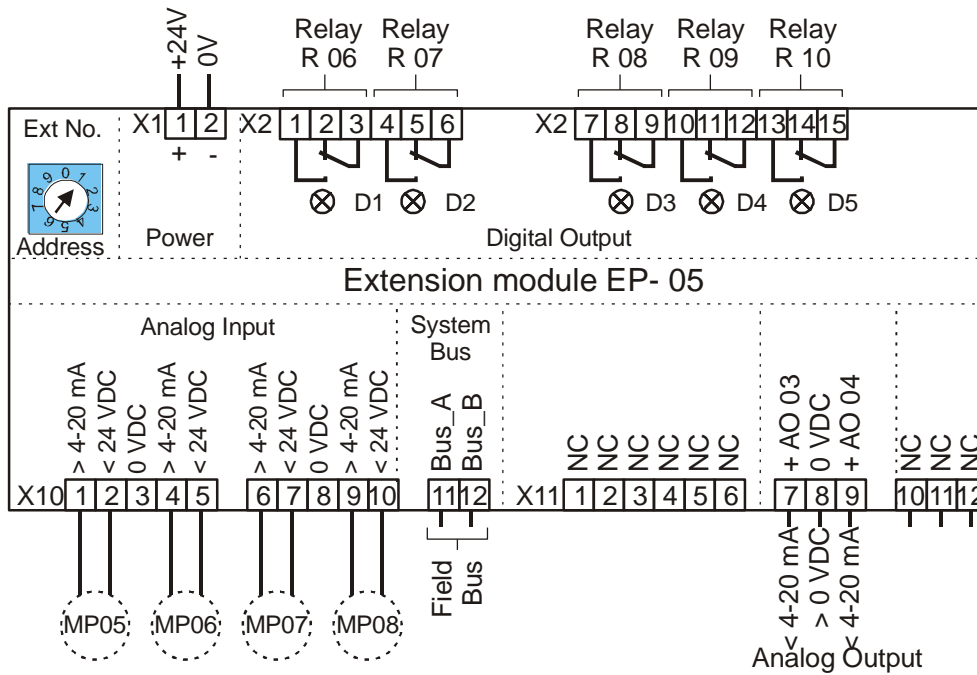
+24V
0V

Relay R 06
Relay R 07
Relay R 08
Relay R 09
Relay R 10

Ext No.
X1 1 2
+ -
X2 1 2 3 4 5 6
X2 7 8 9 10 11 12 13 14 15

0 1 2 3 4 5 6 7 8 9

D1 D2 D3 D4 D5

Address
Power
Digital Output

Extension module EP- 05

Analog Input
System Bus

> 4-20 mA
< 24 VDC
0 VDC
> 4-20 mA
< 24 VDC
> 4-20 mA
< 24 VDC
0 VDC
> 4-20 mA
< 24 VDC
Bus_A
Bus_B
NC
NC
NC
NC
NC
NC
+ AO 03
0 VDC
+ AO 04
NC
NC
NC

X10 1 2 3 4 5 6 7 8 9 10 11 12
X11 1 2 3 4 5 6 7 8 9 10 11 12

Field Bus

MP05
MP06
MP07
MP08

< 4-20 mA
> 0 VDC
< 4-20 mA
Analog Output